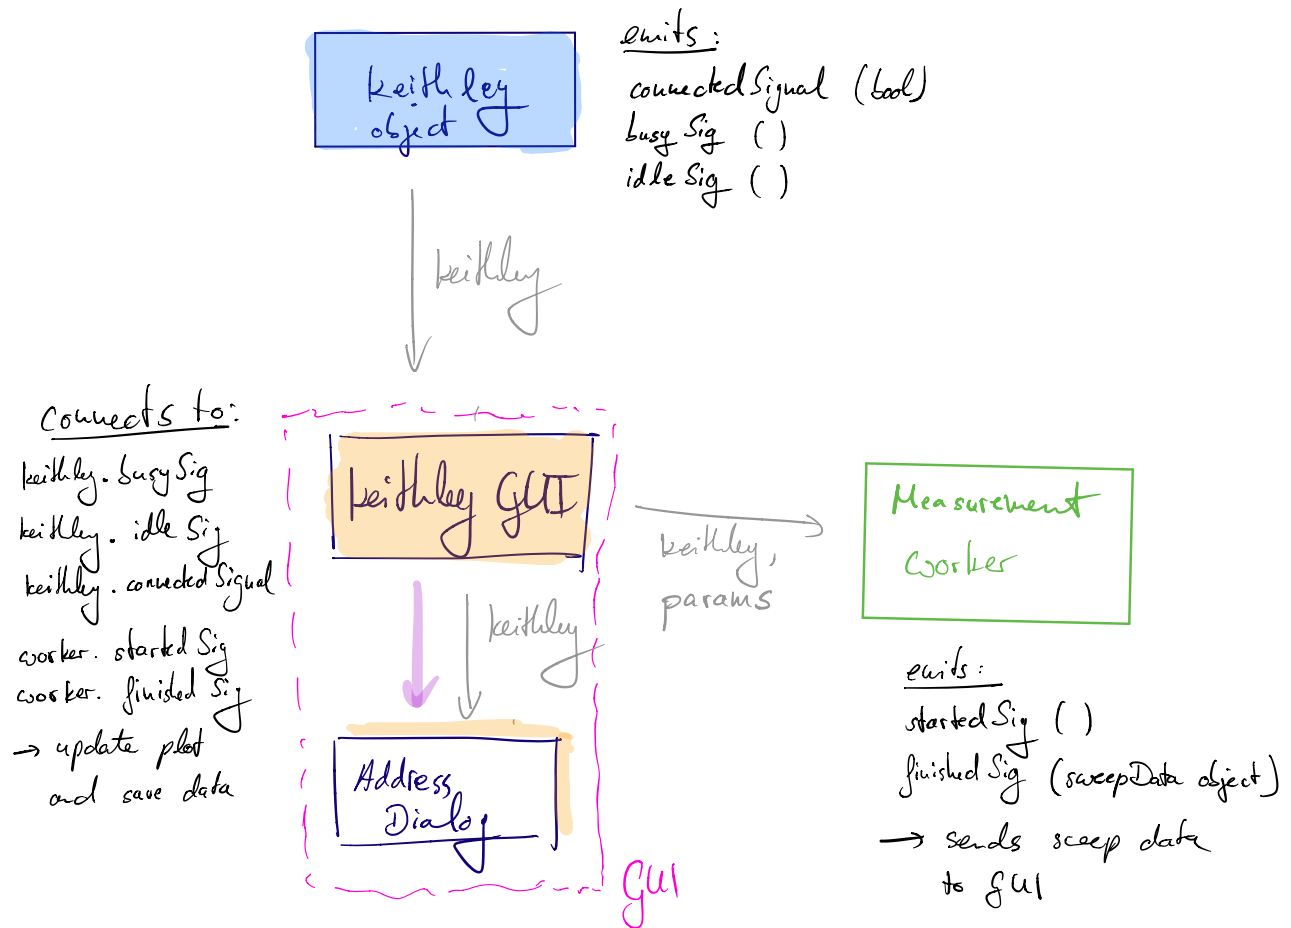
keithley object

emits:
connectedSignal (bool)
busySig ( )
idleSig ( )

keithley

connects to:
keithley.busySig
keithley.idleSig
keithley.connectedSignal
worker.startedSig
worker.finishedSig
→ update plot and save data

keithley GUI

keithley, params

Measurement Worker

keithley

Address Dialog

GUI

emits:
startedSig ( )
finishedSig (sweepData object)
→ sends sweep data to GUI